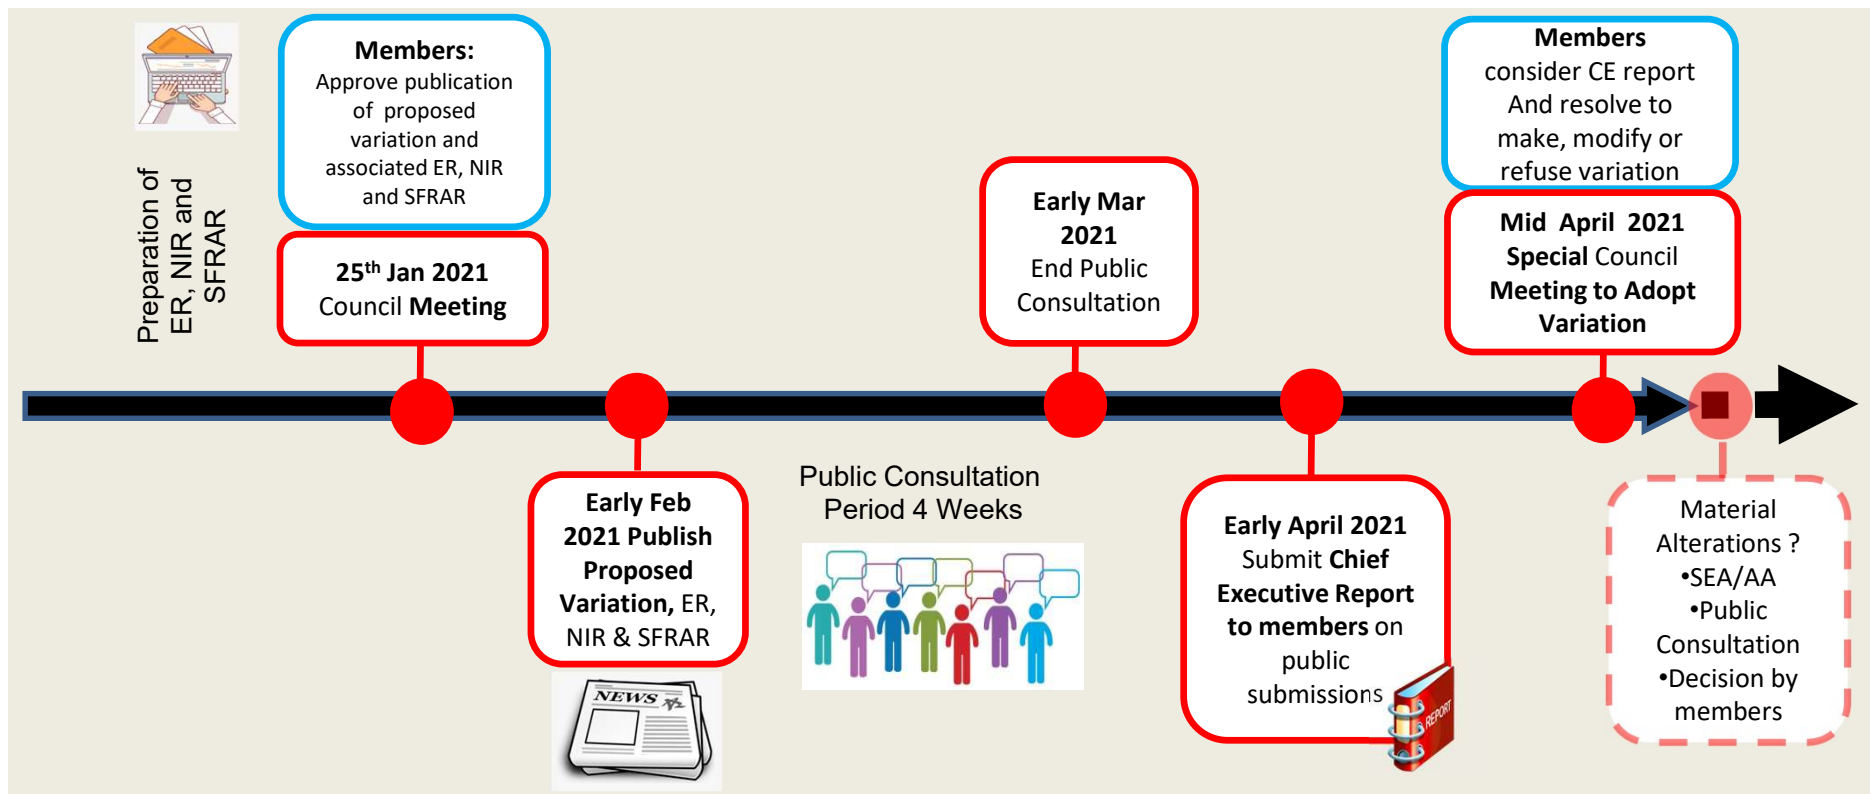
Preparation of ER, NIR and SFRAR

Members:
Approve publication of proposed variation and associated ER, NIR and SFRAR

25$^{th}$ Jan 2021
Council Meeting

Early Feb 2021 Publish Proposed Variation, ER, NIR & SFRAR

NEWS

Public Consultation Period 4 Weeks

Early Mar 2021
End Public Consultation

Early April 2021
Submit Chief Executive Report to members on public submissions

REPORT

Members consider CE report And resolve to make, modify or refuse variation

Mid April 2021
Special Council Meeting to Adopt Variation

Material Alterations ?
•SEA/AA
•Public Consultation
•Decision by members